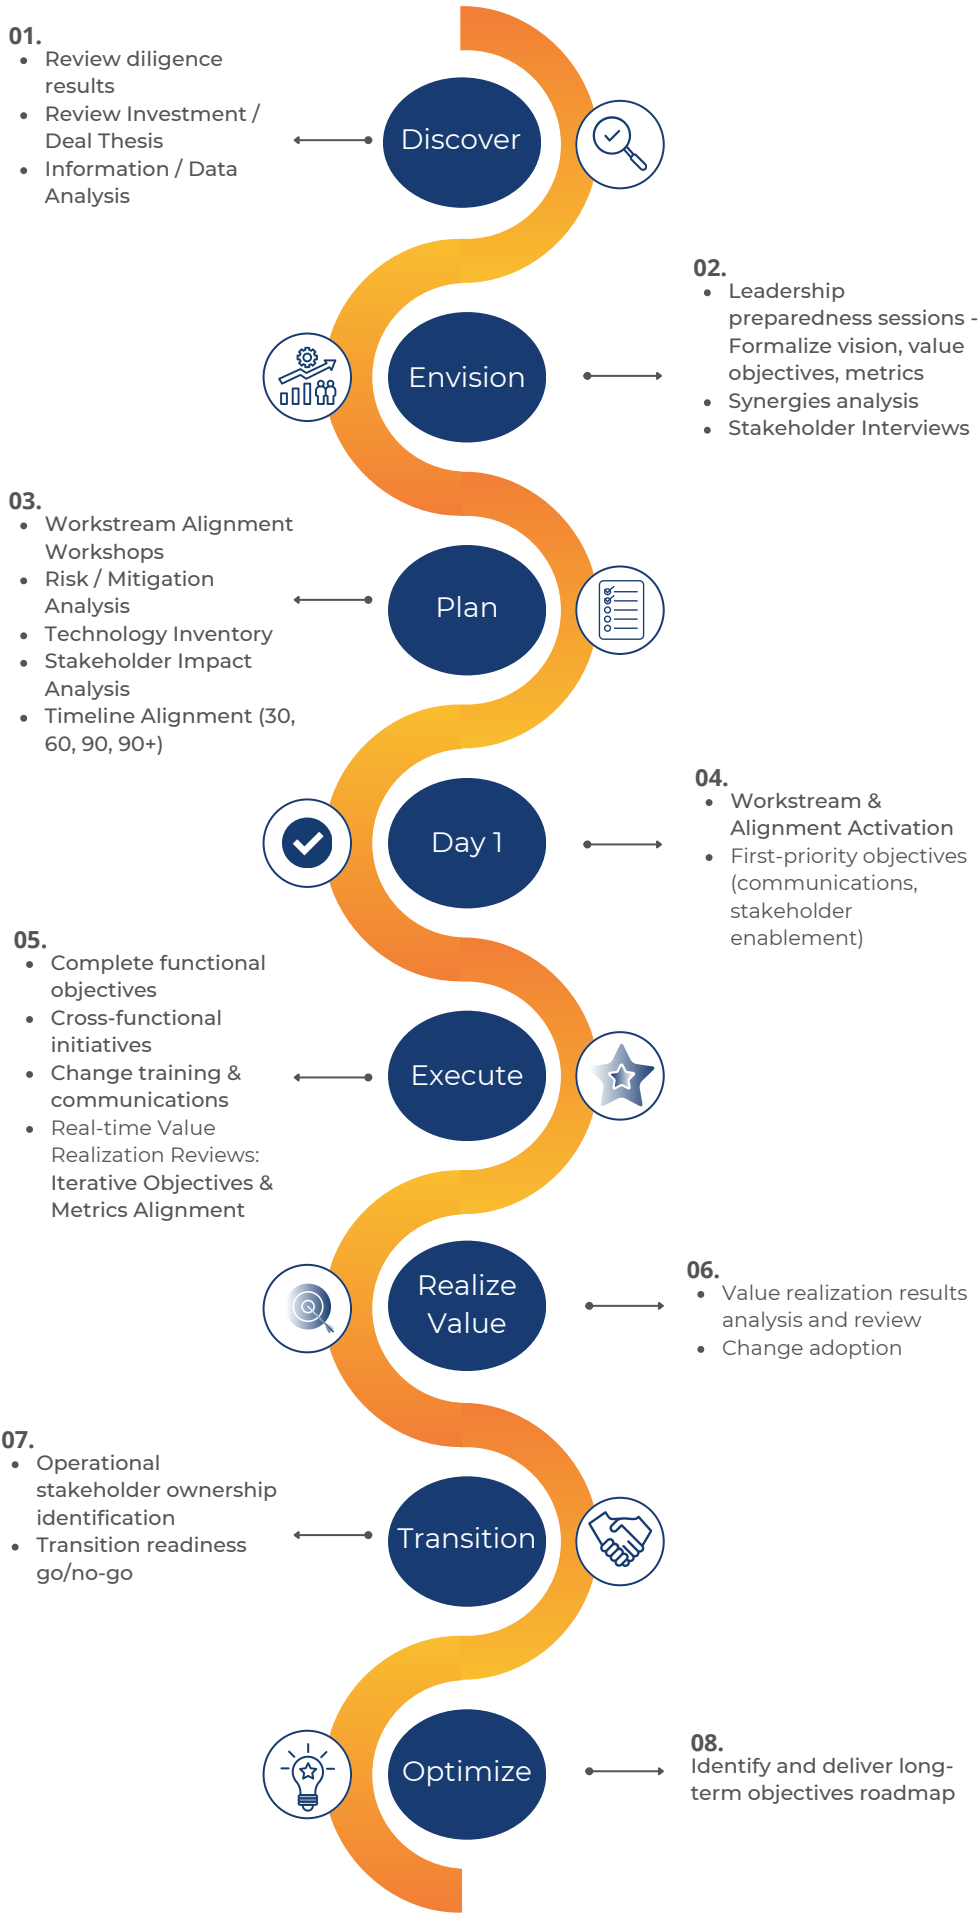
01.
- Review diligence results
- Review Investment / Deal Thesis
- Information / Data Analysis

Discover

02.
- Leadership preparedness sessions - Formalize vision, value objectives, metrics
- Synergies analysis
- Stakeholder Interviews

Envision

03.
- Workstream Alignment Workshops
- Risk / Mitigation Analysis
- Technology Inventory
- Stakeholder Impact Analysis
- Timeline Alignment (30, 60, 90, 90+)

Plan

04.
- Workstream & Alignment Activation
- First-priority objectives (communications, stakeholder enablement)

Day 1

05.
- Complete functional objectives
- Cross-functional initiatives
- Change training & communications
- Real-time Value Realization Reviews: Iterative Objectives & Metrics Alignment

Execute

06.
- Value realization results analysis and review
- Change adoption

Realize Value

07.
- Operational stakeholder ownership identification
- Transition readiness go/no-go

Transition

08.
Identify and deliver long-term objectives roadmap

Optimize